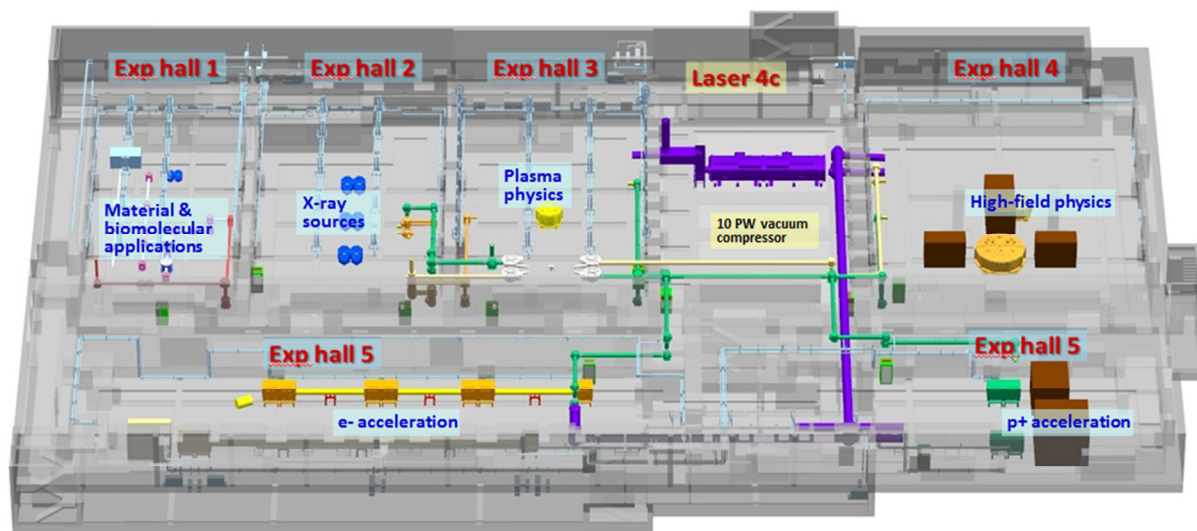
Exp hall 1
Exp hall 2
Exp hall 3
Laser 4c
Exp hall 4
Material & biomolecular applications
X-ray sources
Plasma physics
10 PW vacuum compressor
High-field physics
Exp hall 5
Exp hall 5
e- acceleration
p+ acceleration